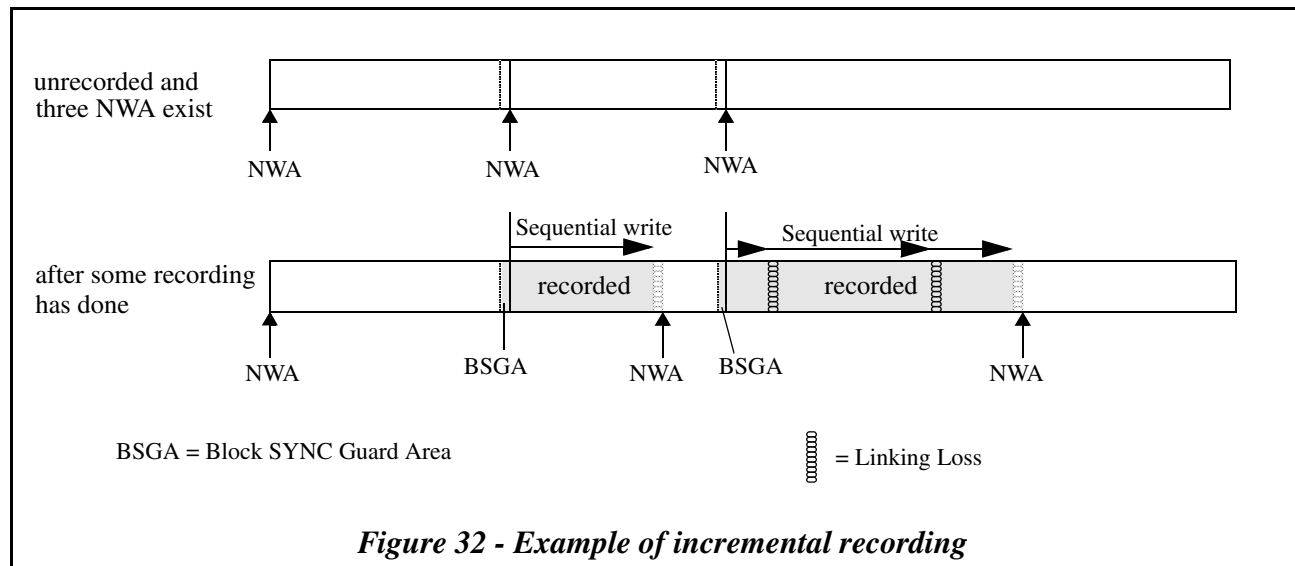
unrecorded and three NWA exist

NWA

NWA

NWA

Sequential write

Sequential write

after some recording has done

recorded

recorded

NWA

BSGA

NWA

BSGA

NWA

BSGA = Block SYNC Guard Area

= Linking Loss

Figure 32 - Example of incremental recording